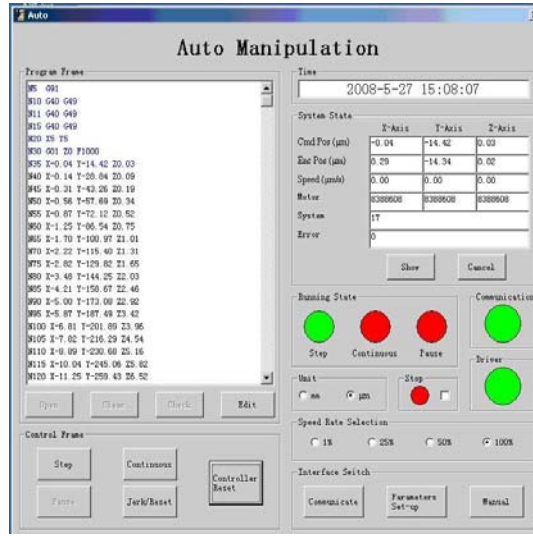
Auto

Auto Manipulation

Program Frame

N5 G91
N10 G40 G49
N11 G40 G49
N15 G40 G49
N20 I5 T5
N30 G01 Z0 F1000
N35 X-0.04 Y-14.42 Z0.03
N40 X-0.14 Y-28.84 Z0.09
N45 X-0.31 Y-43.26 Z0.19
N50 X-0.56 Y-57.69 Z0.34
N55 X-0.87 Y-72.12 Z0.52
N60 X-1.25 Y-86.54 Z0.75
N65 X-1.70 Y-100.97 Z1.01
N70 X-2.22 Y-115.40 Z1.31
N75 X-2.82 Y-129.82 Z1.65
N80 X-3.48 Y-144.25 Z2.03
N85 X-4.21 Y-158.67 Z2.46
N90 X-5.00 Y-173.08 Z2.92
N95 X-5.87 Y-187.49 Z3.42
N100 X-6.81 Y-201.89 Z3.96
N105 X-7.82 Y-216.29 Z4.54
N110 X-8.89 Y-230.68 Z5.16
N115 X-10.04 Y-245.06 Z5.82
N120 X-11.25 Y-259.43 Z6.52

Open Clear Check Edit

Control Frame

Step Continuous Controller Reset

Pause Jerk/Reset

Time

2008-5-27 15:08:07

System State

| | X-Axis | Y-Axis | Z-Axis |
|---|---|---|---|
| Cmd Pos (μm) | -0.04 | -14.42 | 0.03 |
| Enc Pos (μm) | 0.29 | -14.34 | 0.02 |
| Speed (μm/s) | 0.00 | 0.00 | 0.00 |
| Motor | 8388608 | 8388608 | 8388608 |
| System | 17 | | |
| Error | 0 | | |

Show Cancel

Running State

Step Continuous Pause

Communication

Driver

Unit

mm μm

Stop

Speed Rate Selection

1% 25% 50% 100%

Interface Switch

Communicate Parameters Set-up Manual